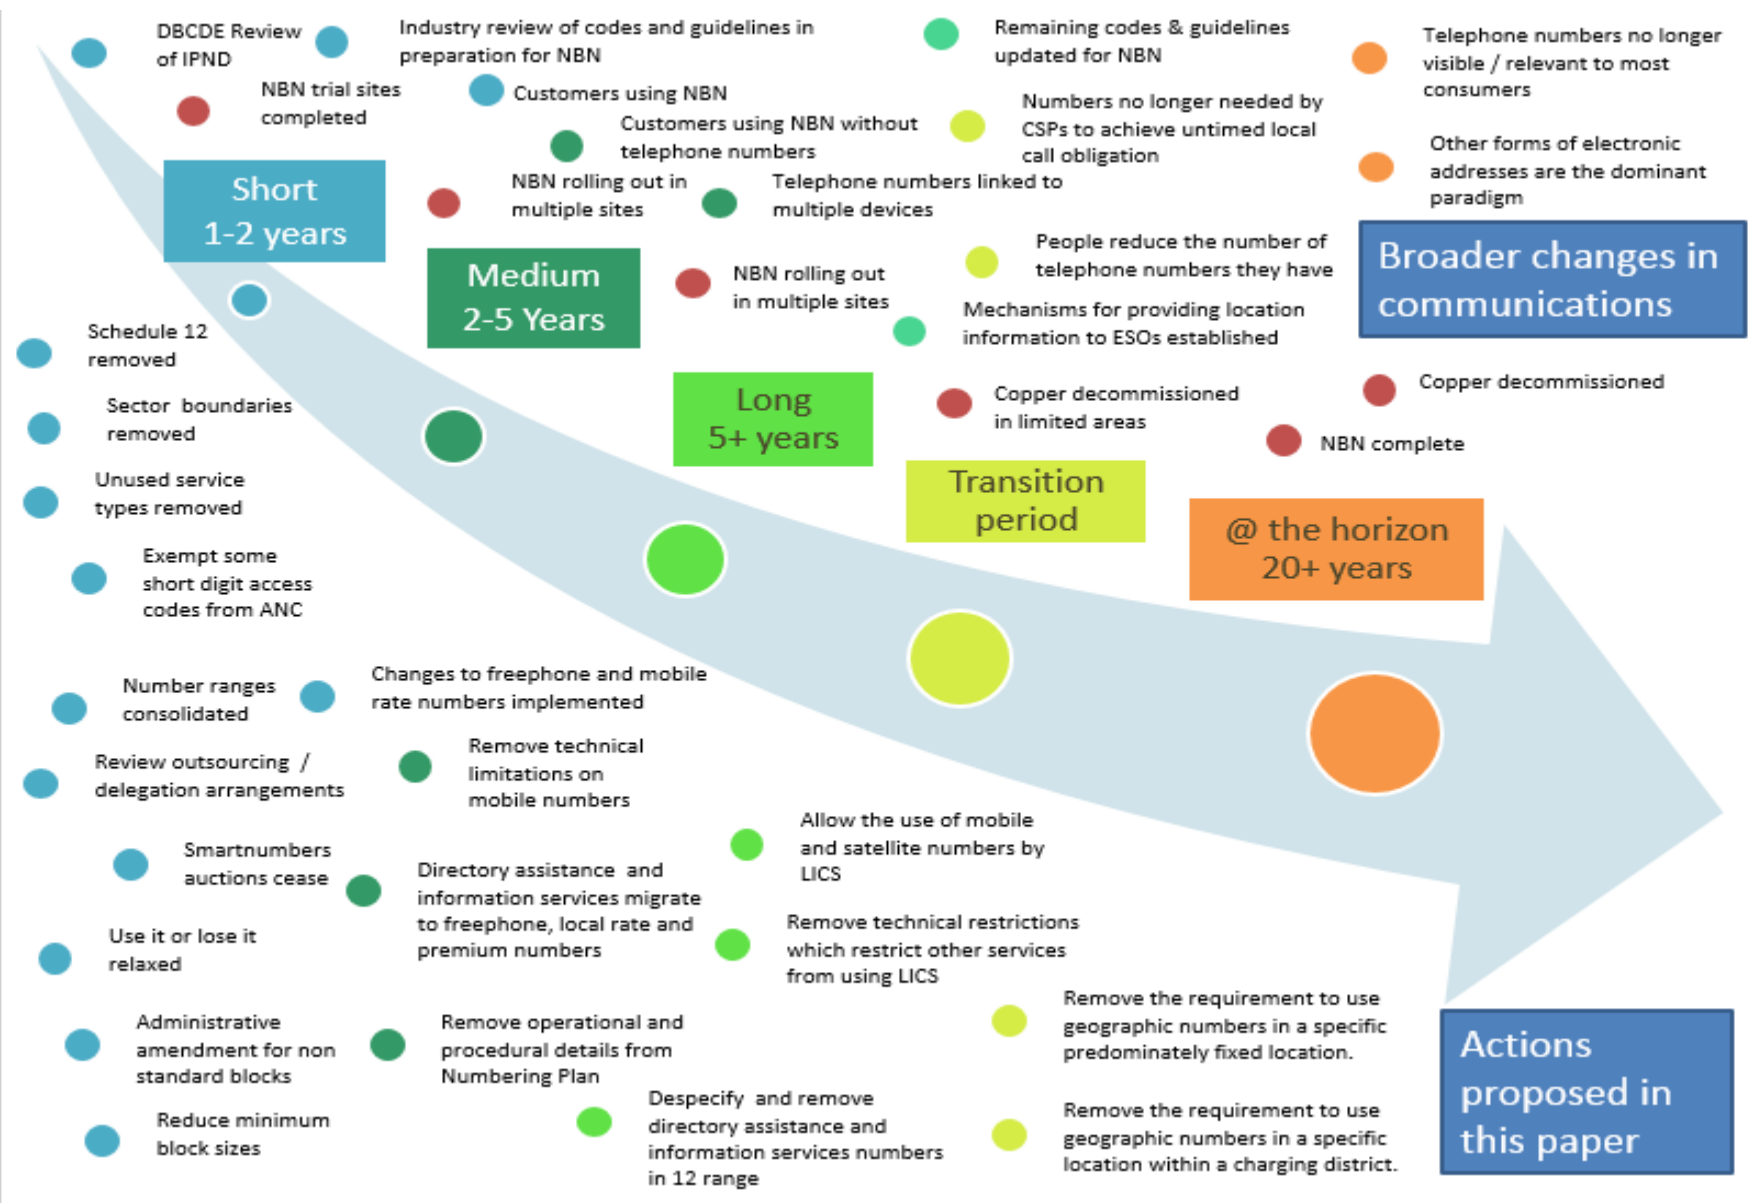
DBCDE Review of IPND

Industry review of codes and guidelines in preparation for NBN

Remaining codes & guidelines updated for NBN

Telephone numbers no longer visible / relevant to most consumers

NBN trial sites completed

Customers using NBN

Customers using NBN without telephone numbers

Numbers no longer needed by CSPs to achieve untimed local call obligation

Other forms of electronic addresses are the dominant paradigm

Short 1-2 years

NBN rolling out in multiple sites

Telephone numbers linked to multiple devices

Medium 2-5 Years

People reduce the number of telephone numbers they have

Broader changes in communications

NBN rolling out in multiple sites

Mechanisms for providing location information to ESOs established

Schedule 12 removed

Sector boundaries removed

Long 5+ years

Copper decommissioned in limited areas

Copper decommissioned

NBN complete

Unused service types removed

Transition period

@ the horizon 20+ years

Exempt some short digit access codes from ANC

Number ranges consolidated

Changes to freephone and mobile rate numbers implemented

Review outsourcing / delegation arrangements

Remove technical limitations on mobile numbers

Allow the use of mobile and satellite numbers by LICS

Smartnumbers auctions cease

Directory assistance and information services migrate to freephone, local rate and premium numbers

Remove technical restrictions which restrict other services from using LICS

Use it or lose it relaxed

Remove the requirement to use geographic numbers in a specific predominately fixed location.

Administrative amendment for non standard blocks

Remove operational and procedural details from Numbering Plan

Actions proposed in this paper

Reduce minimum block sizes

Despecify and remove directory assistance and information services numbers in 12 range

Remove the requirement to use geographic numbers in a specific location within a charging district.